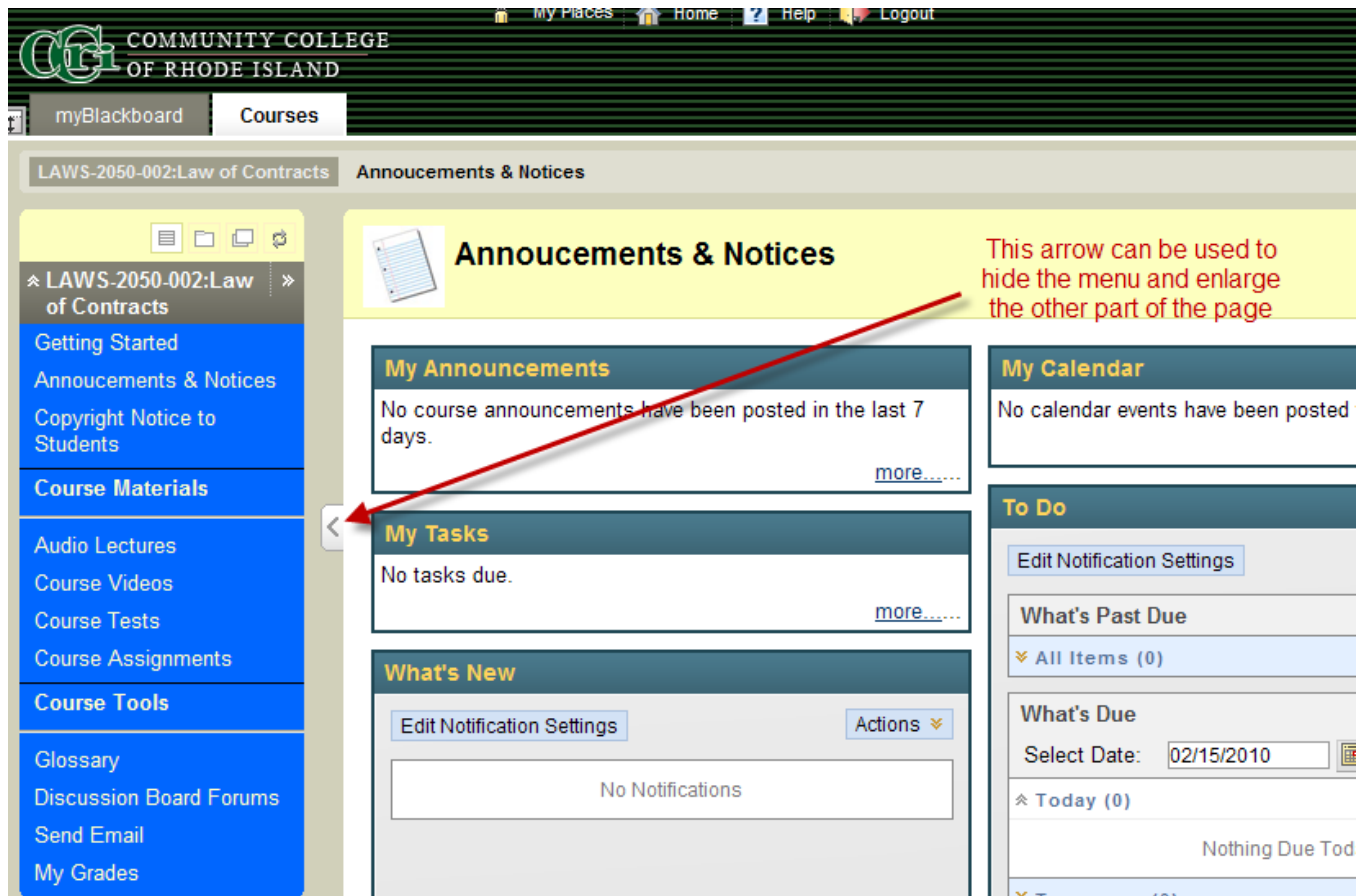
My Places Home Help Logout

CCRI COMMUNITY COLLEGE OF RHODE ISLAND

myBlackboard Courses

LAWS-2050-002:Law of Contracts Annoucements & Notices

LAWS-2050-002:Law of Contracts

Getting Started
Annoucements & Notices
Copyright Notice to Students
Course Materials
Audio Lectures
Course Videos
Course Tests
Course Assignments
Course Tools
Glossary
Discussion Board Forums
Send Email
My Grades

Annoucements & Notices

This arrow can be used to hide the menu and enlarge the other part of the page

My Announcements
No course announcements have been posted in the last 7 days.
more...

My Tasks
No tasks due.
more...

What's New
Edit Notification Settings
Actions
No Notifications

My Calendar
No calendar events have been posted

To Do
Edit Notification Settings
What's Past Due
All Items (0)
What's Due
Select Date: 02/15/2010
Today (0)
Nothing Due Tod